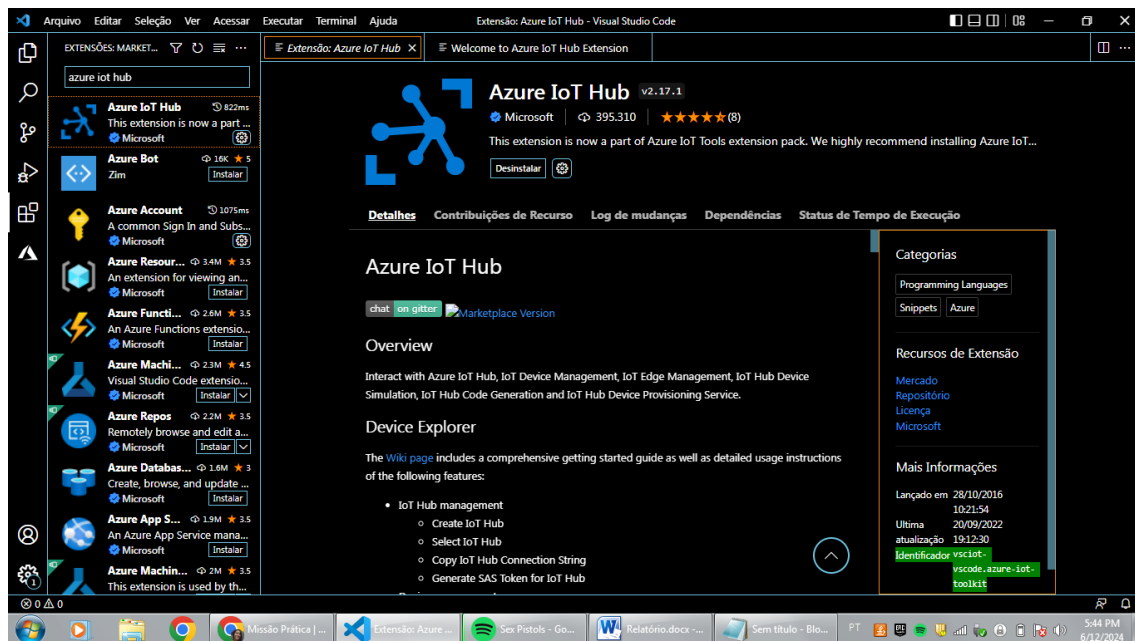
Arquivo Editar Seleção Ver Acessar Executar Terminal Ajuda    Extensão: Azure IoT Hub - Visual Studio Code

EXTENSÕES: MARKET...

azure iot hub

Azure IoT Hub 822ms
This extension is now a part ...
Microsoft

Azure Bot 16K ★ 5
Zim
Instalar

Azure Account 1075ms
A common Sign In and Subs...
Microsoft

Azure Resour... 3.4M ★ 3.5
An extension for viewing an...
Microsoft
Instalar

Azure Functi... 2.6M ★ 3.5
An Azure Functions extensio...
Microsoft
Instalar

Azure Machi... 2.3M ★ 4.5
Visual Studio Code extensio...
Microsoft
Instalar

Azure Repos 2.2M ★ 3.5
Remotely browse and edit a...
Microsoft
Instalar

Azure Databas... 1.6M ★ 3
Create, browse, and update ...
Microsoft
Instalar

Azure App S... 1.9M ★ 3.5
An Azure App Service mana...
Microsoft
Instalar

Azure Machin... 2M ★ 3.5
This extension is used by th...

Extensão: Azure IoT Hub ×    Welcome to Azure IoT Hub Extension

Azure IoT Hub v2.17.1
Microsoft | 395.310 | ★★★★★(8)
This extension is now a part of Azure IoT Tools extension pack. We highly recommend installing Azure IoT...
Desinstalar

Detalhes   Contribuições de Recurso   Log de mudanças   Dependências   Status de Tempo de Execução

Azure IoT Hub

chat on gitter  Marketplace Version

Overview

Interact with Azure IoT Hub, IoT Device Management, IoT Edge Management, IoT Hub Device Simulation, IoT Hub Code Generation and IoT Hub Device Provisioning Service.

Device Explorer

The Wiki page includes a comprehensive getting started guide as well as detailed usage instructions of the following features:

• IoT Hub management
  ◦ Create IoT Hub
  ◦ Select IoT Hub
  ◦ Copy IoT Hub Connection String
  ◦ Generate SAS Token for IoT Hub

Categorias
Programming Languages
Snippets   Azure

Recursos de Extensão
Mercado
Repositório
Licença
Microsoft

Mais Informações
Lançado em 28/10/2016 10:21:54
Ultima atualização 20/09/2022 19:12:30
Identificador vsciot-vscode.azure-iot-toolkit

⊗ 0 ⚠ 0

Missão Prática | ...   Extensão: Azure ...   Sex Pistols - Go...   Relatório.docx - ...   Sem título - Blo...   PT   5:44 PM 6/12/2024